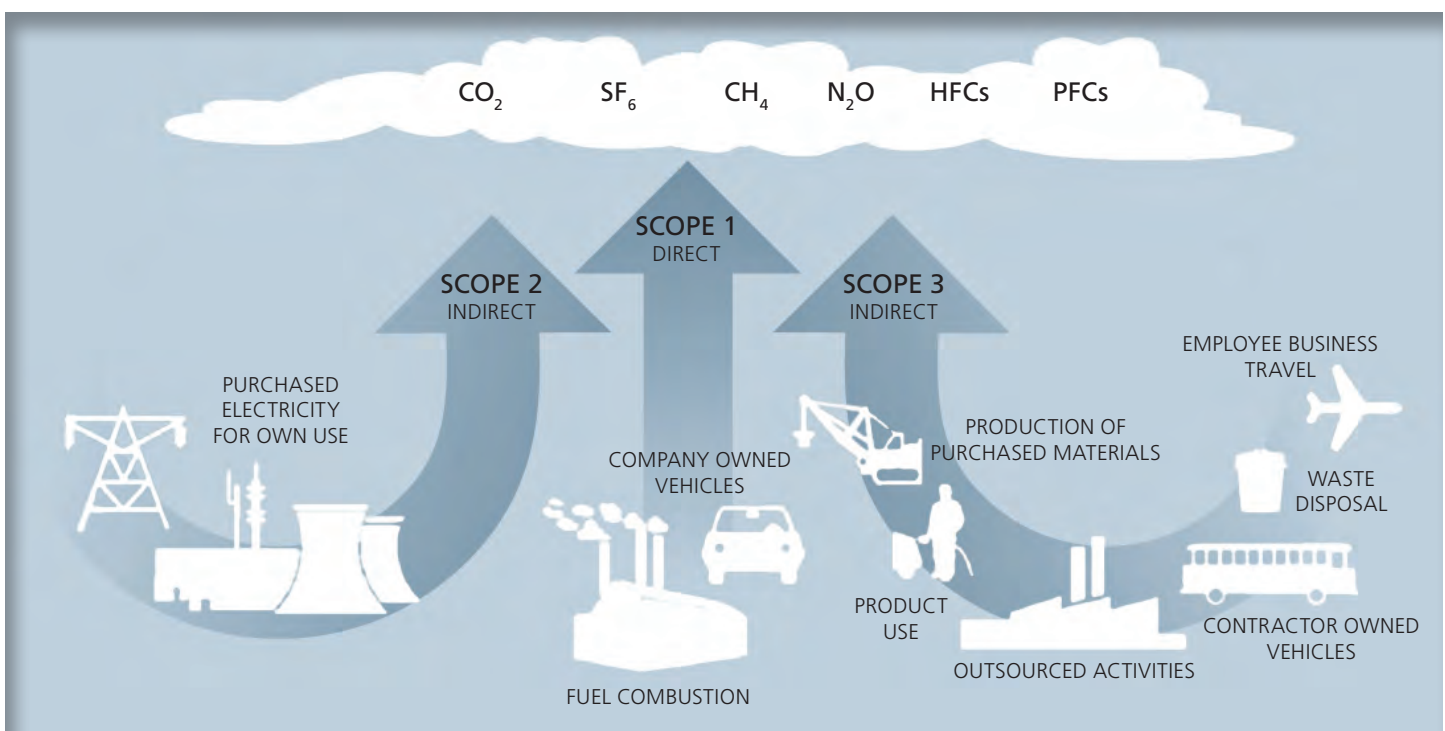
$CO_2$ $SF_6$ $CH_4$ $N_2O$ HFCs PFCs

SCOPE 1
DIRECT

SCOPE 2
INDIRECT

SCOPE 3
INDIRECT

PURCHASED ELECTRICITY FOR OWN USE

COMPANY OWNED VEHICLES

FUEL COMBUSTION

PRODUCTION OF PURCHASED MATERIALS

EMPLOYEE BUSINESS TRAVEL

WASTE DISPOSAL

PRODUCT USE

OUTSOURCED ACTIVITIES

CONTRACTOR OWNED VEHICLES